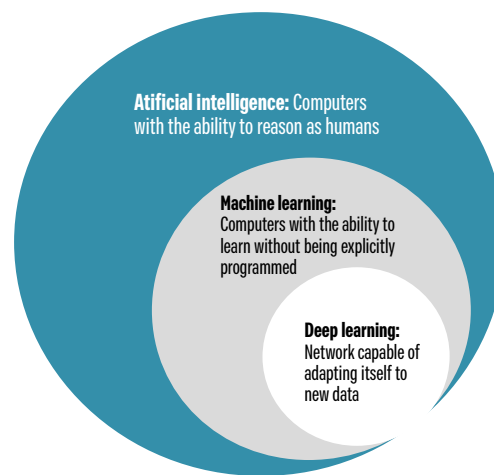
Atificial intelligence: Computers with the ability to reason as humans

Machine learning: Computers with the ability to learn without being explicitly programmed

Deep learning: Network capable of adapting itself to new data